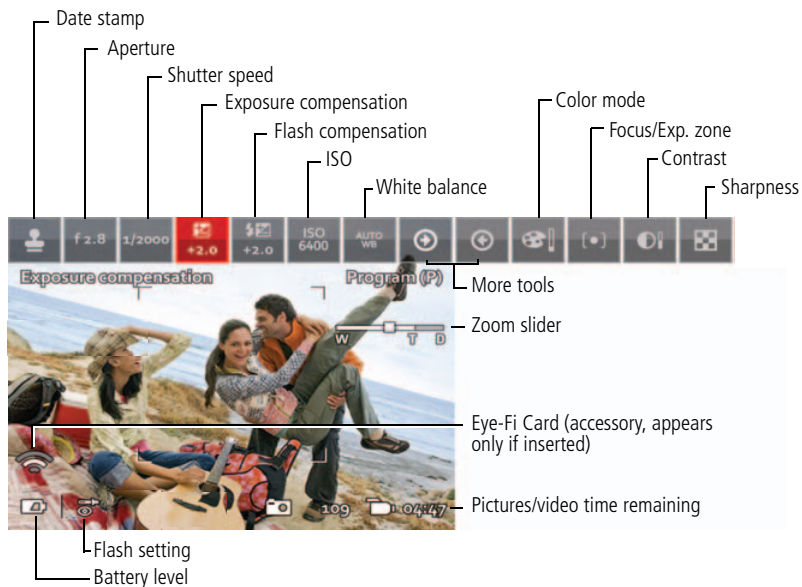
Date stamp
Aperture
Shutter speed
Exposure compensation
Flash compensation
ISO
White balance
Color mode
Focus/Exp. zone
Contrast
Sharpness

f 2.8
1/2000
+2.0
+2.0
ISO 6400
AUTO WB

Exposure compensation
Program (P)
More tools
Zoom slider
W
T
D
Eye-Fi Card (accessory, appears only if inserted)
109
04:47
Pictures/video time remaining
Flash setting
Battery level